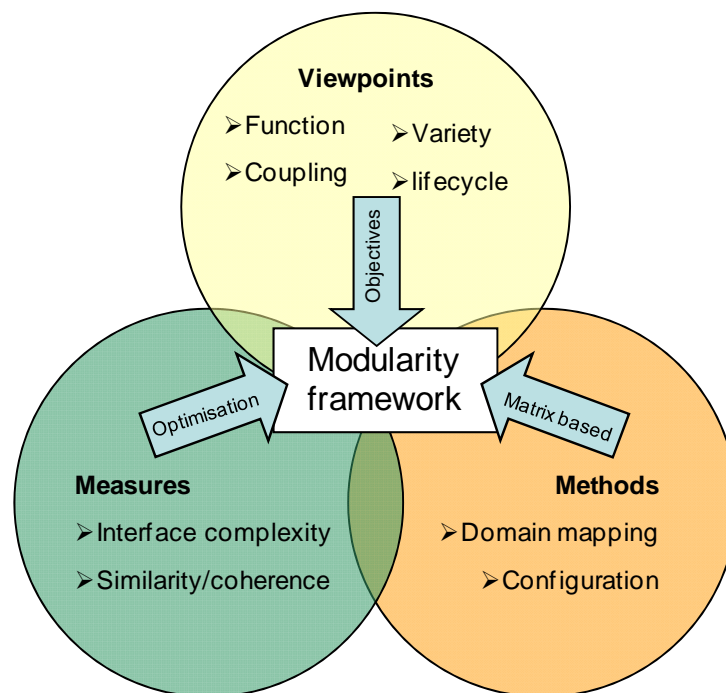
Viewpoints

➢Function

➢Variety

➢Coupling

➢lifecycle

Objectives

Modularity framework

Optimisation

Matrix based

Measures

➢Interface complexity

➢Similarity/coherence

Methods

➢Domain mapping

➢Configuration